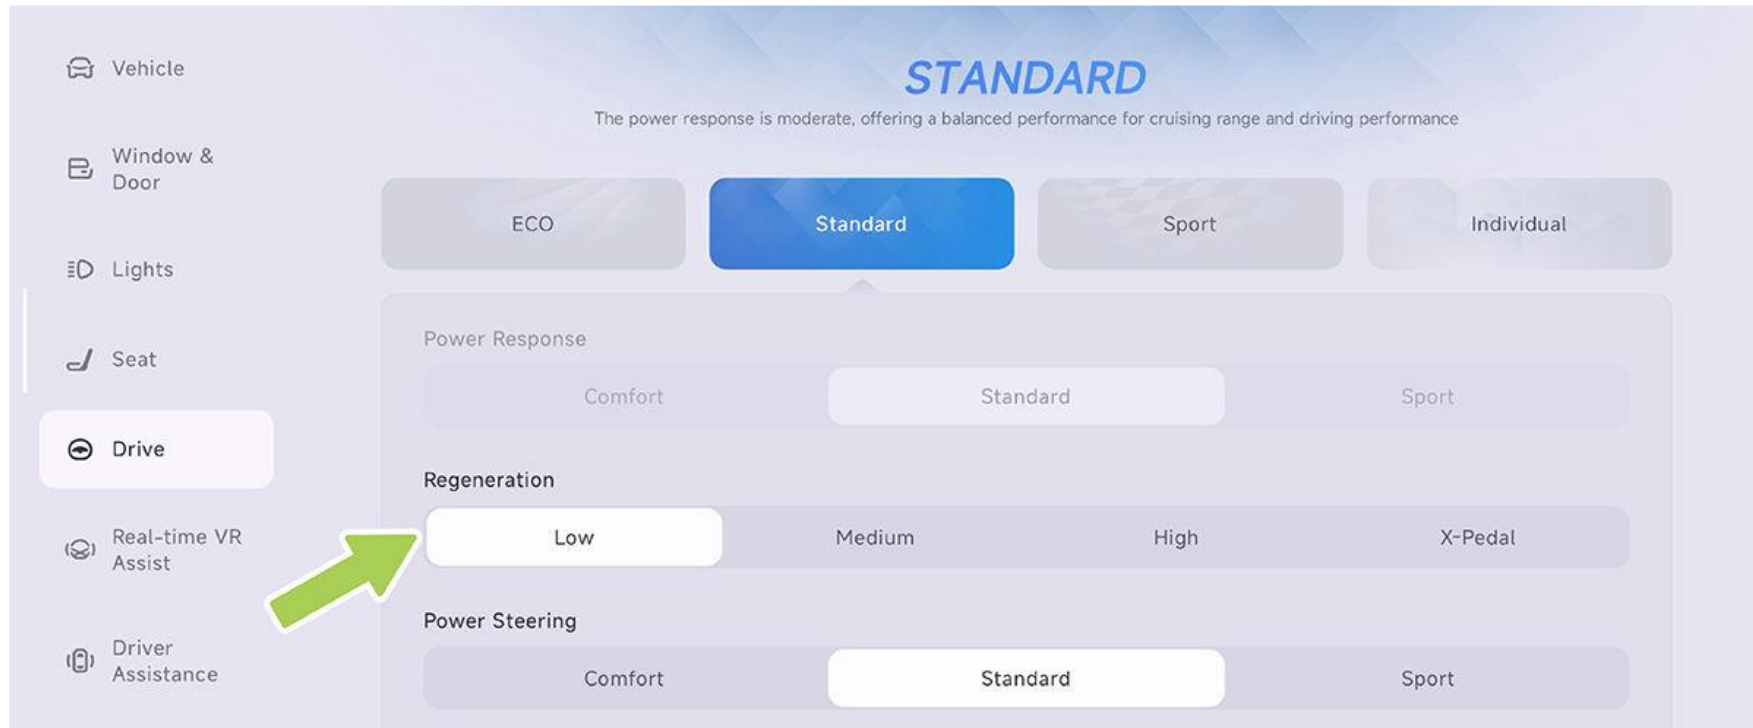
Vehicle

Window & Door

Lights

Seat

Drive

Real-time VR Assist

Driver Assistance

STANDARD

The power response is moderate, offering a balanced performance for cruising range and driving performance

ECO

Standard

Sport

Individual

Power Response

Comfort

Standard

Sport

Regeneration

Low

Medium

High

X-Pedal

Power Steering

Comfort

Standard

Sport